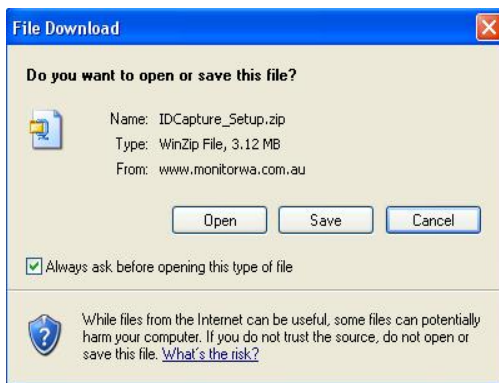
File Download

Do you want to open or save this file?

Name: IDCapture_Setup.zip
Type: WinZip File, 3.12 MB
From: www.monitorwa.com.au

Open Save Cancel

Always ask before opening this type of file

While files from the Internet can be useful, some files can potentially harm your computer. If you do not trust the source, do not open or save this file. What's the risk?